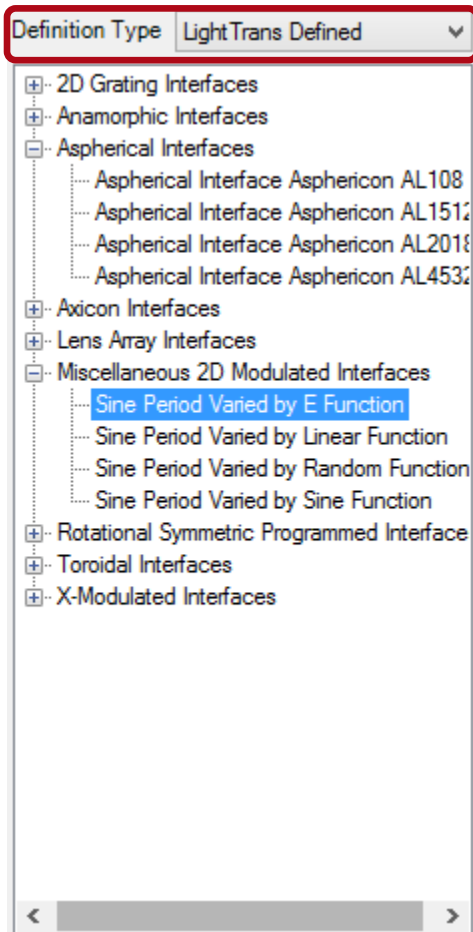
Definition Type LightTrans Defined

2D Grating Interfaces
Anamorphic Interfaces
Aspherical Interfaces
Aspherical Interface Asphericon AL108
Aspherical Interface Asphericon AL1512
Aspherical Interface Asphericon AL2018
Aspherical Interface Asphericon AL4532
Axicon Interfaces
Lens Array Interfaces
Miscellaneous 2D Modulated Interfaces
Sine Period Varied by E Function
Sine Period Varied by Linear Function
Sine Period Varied by Random Function
Sine Period Varied by Sine Function
Rotational Symmetric Programmed Interface
Toroidal Interfaces
X-Modulated Interfaces